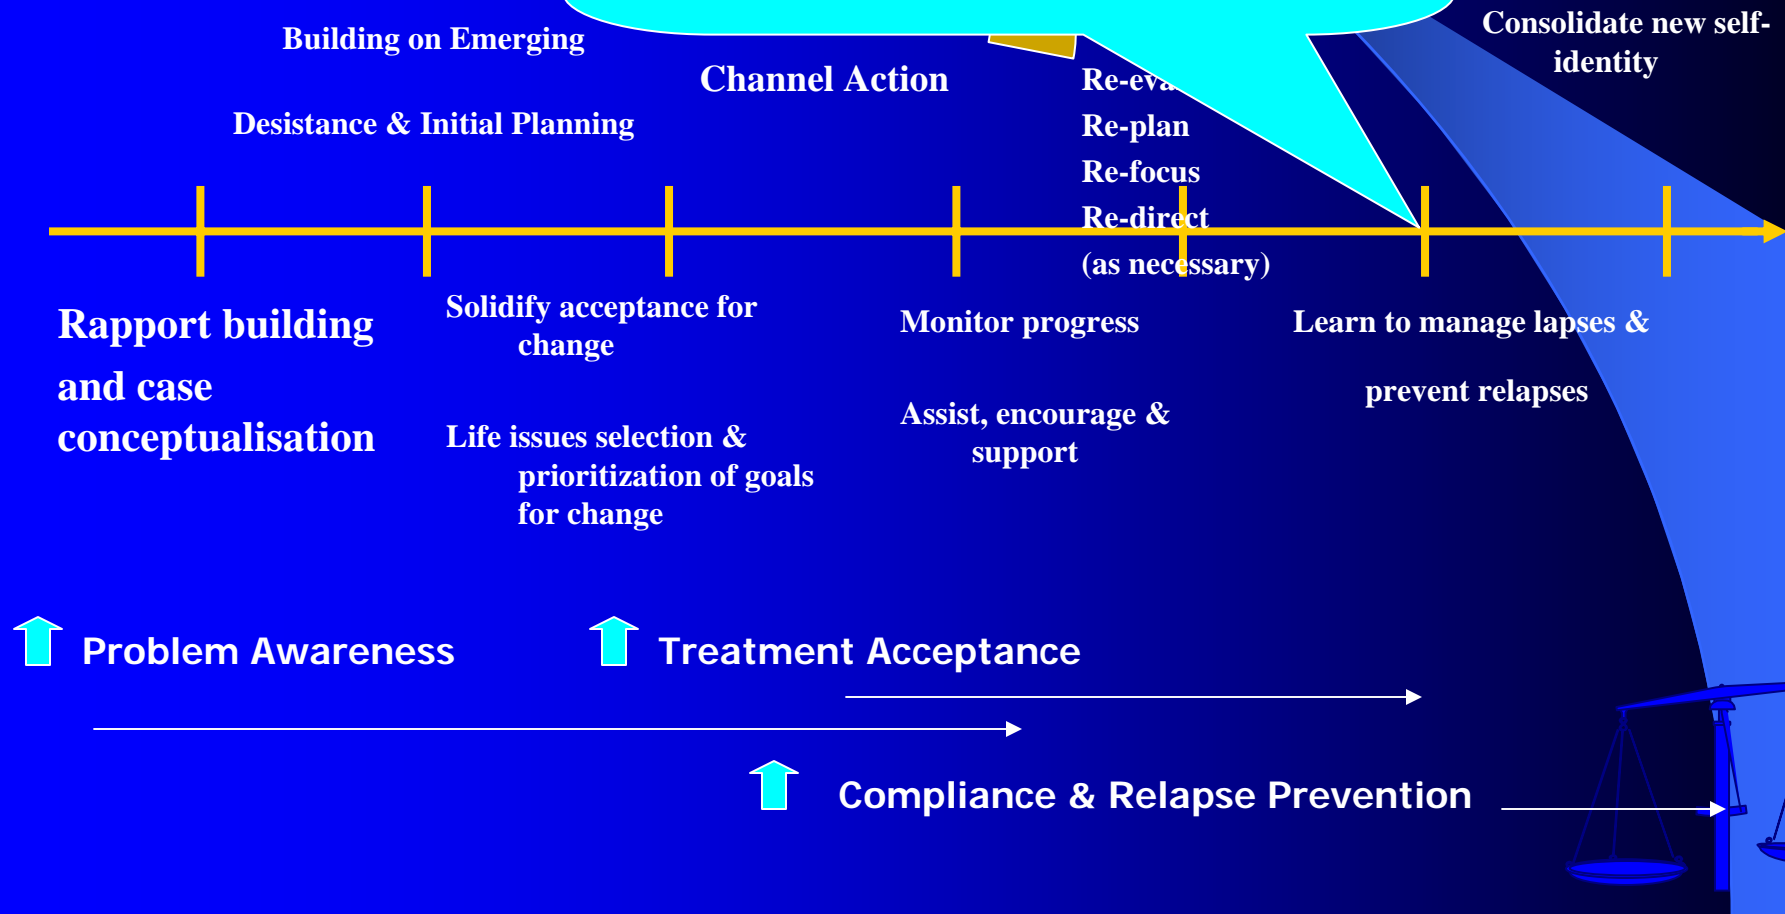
Building on Emerging

Desistance & Initial Planning

Channel Action

Re-eva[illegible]
Re-plan
Re-focus
Re-direct
(as necessary)

Consolidate new self-identity

Rapport building and case conceptualisation

Solidify acceptance for change

Life issues selection & prioritization of goals for change

Monitor progress

Assist, encourage & support

Learn to manage lapses &

prevent relapses

Problem Awareness

Treatment Acceptance

Compliance & Relapse Prevention